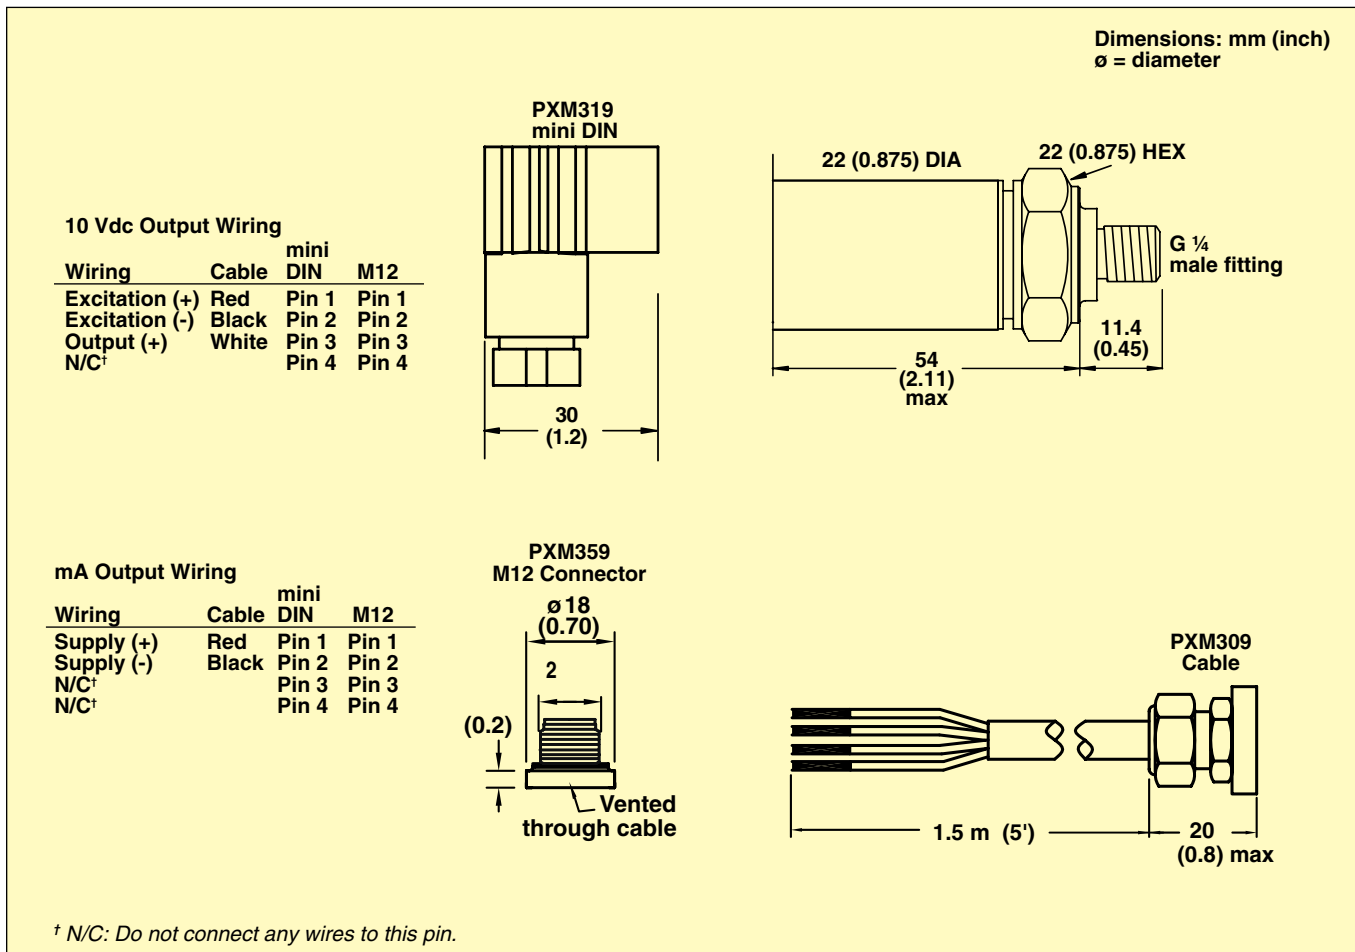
Dimensions: mm (inch)
ø = diameter

PXM319
mini DIN

22 (0.875) DIA

22 (0.875) HEX

G ¼
male fitting

10 Vdc Output Wiring

| Wiring | Cable | mini DIN | M12 |
|---|---|---|---|
| Excitation (+) | Red | Pin 1 | Pin 1 |
| Excitation (-) | Black | Pin 2 | Pin 2 |
| Output (+) | White | Pin 3 | Pin 3 |
| N/C† | | Pin 4 | Pin 4 |

11.4
(0.45)

54
(2.11)
max

30
(1.2)

mA Output Wiring

| Wiring | Cable | mini DIN | M12 |
|---|---|---|---|
| Supply (+) | Red | Pin 1 | Pin 1 |
| Supply (-) | Black | Pin 2 | Pin 2 |
| N/C† | | Pin 3 | Pin 3 |
| N/C† | | Pin 4 | Pin 4 |

PXM359
M12 Connector

ø 18
(0.70)

2

(0.2)

Vented
through cable

PXM309
Cable

1.5 m (5')

20
(0.8) max

† N/C: Do not connect any wires to this pin.